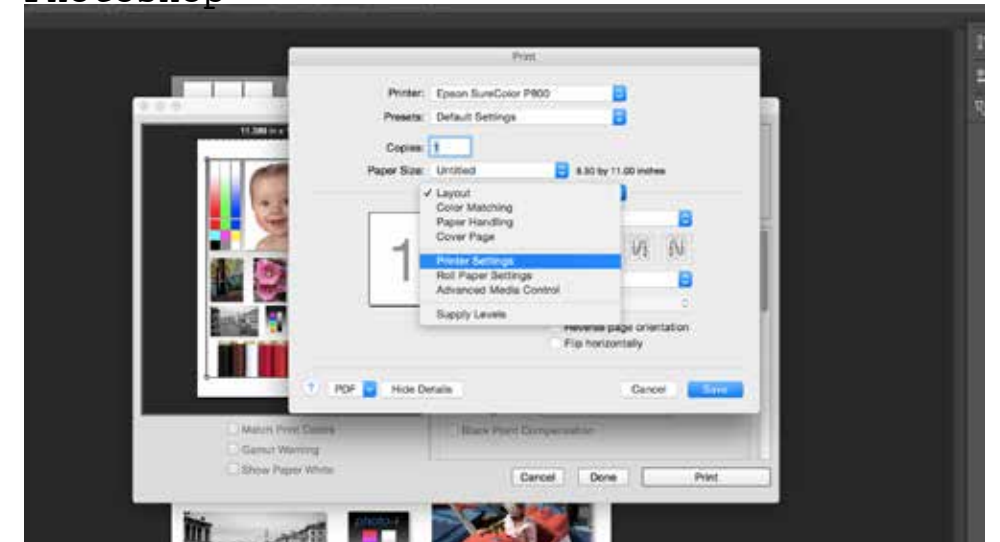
Photoshop

Print

Printer: Epson SureColor P800

Presets: Default Settings

Copies: 1

Paper Size: Untitled 8.50 by 11.00 inches

✓ Layout
Color Matching
Paper Handling
Cover Page
Printer Settings
Roll Paper Settings
Advanced Media Control
Supply Levels

Reverse page orientation
Flip horizontally

?
PDF
Hide Details
Cancel
Save

11.386 in x

Match Print Colors
Gamut Warning
Show Paper White

Black Point Compensation

Cancel
Done
Print